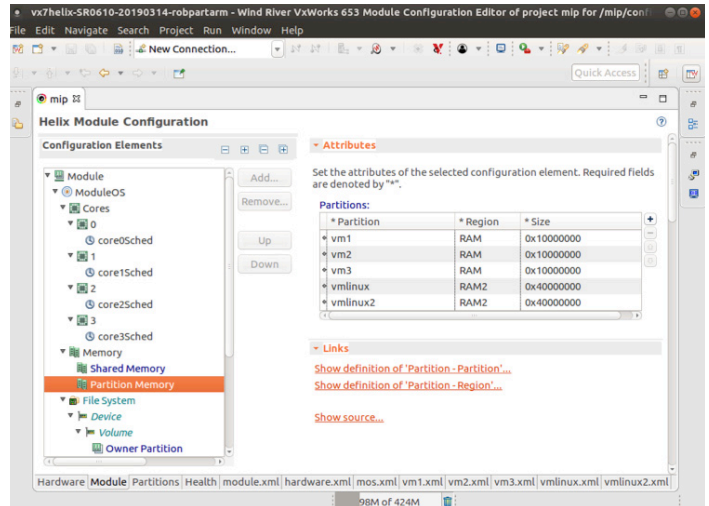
vx7helix-SR0610-20190314-robpartarm - Wind River VxWorks 653 Module Configuration Editor of project mip for /mip/conf

File Edit Navigate Search Project Run Window Help

New Connection...

Quick Access

mip

Helix Module Configuration

Configuration Elements

Module
ModuleOS
Cores
0
core0Sched
1
core1Sched
2
core2Sched
3
core3Sched
Memory
Shared Memory
Partition Memory
File System
Device
Volume
Owner Partition

Add...
Remove...
Up
Down

Attributes

Set the attributes of the selected configuration element. Required fields are denoted by "*".

Partitions:

| * Partition | * Region | * Size |
|---|---|---|
| vm1 | RAM | 0x10000000 |
| vm2 | RAM | 0x10000000 |
| vm3 | RAM | 0x10000000 |
| vmlinux | RAM2 | 0x40000000 |
| vmlinux2 | RAM2 | 0x40000000 |

Links

Show definition of 'Partition - Partition'...
Show definition of 'Partition - Region'...

Show source...

Hardware Module Partitions Health module.xml hardware.xml mos.xml vm1.xml vm2.xml vm3.xml vmlinux.xml vmlinux2.xml

98M of 424M